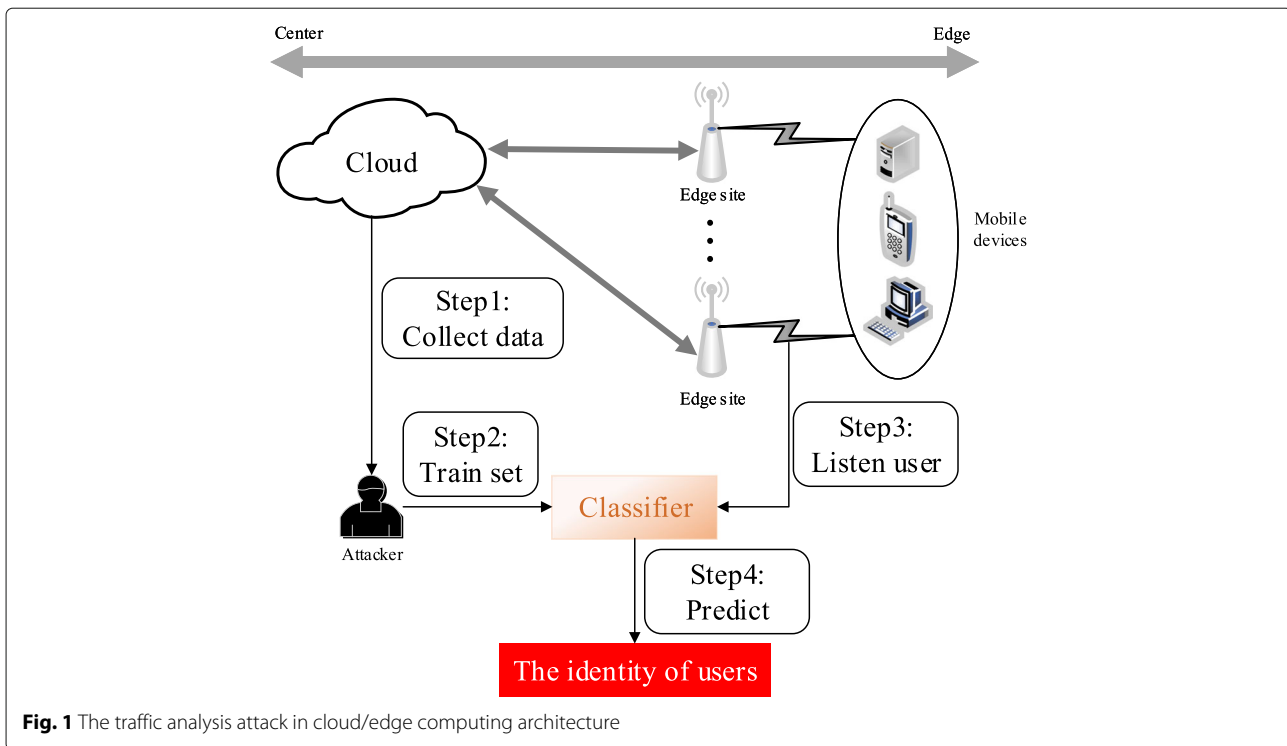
Center

Edge

Cloud

Edge site

Mobile devices

Step1: Collect data

Edge site

Step2: Train set

Step3: Listen user

Attacker

Classifier

Step4: Predict

The identity of users

**Fig. 1** The traffic analysis attack in cloud/edge computing architecture